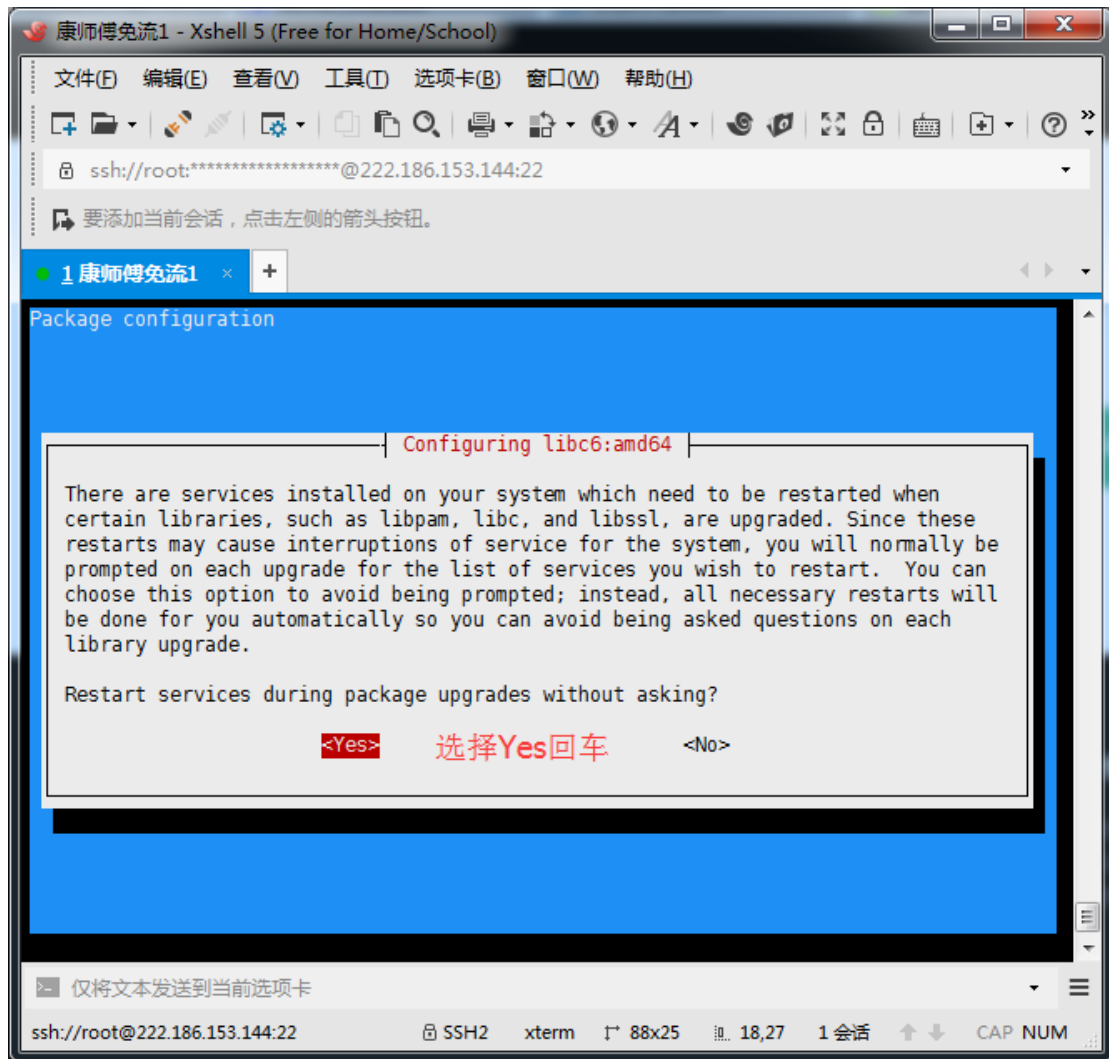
康师傅免流1 - Xshell 5 (Free for Home/School)

文件(F) 编辑(E) 查看(V) 工具(T) 选项卡(B) 窗口(W) 帮助(H)

ssh://root:******************@222.186.153.144:22

要添加当前会话，点击左侧的箭头按钮。

1 康师傅免流1 ×  +

Package configuration

Configuring libc6:amd64

There are services installed on your system which need to be restarted when certain libraries, such as libpam, libc, and libssl, are upgraded. Since these restarts may cause interruptions of service for the system, you will normally be prompted on each upgrade for the list of services you wish to restart. You can choose this option to avoid being prompted; instead, all necessary restarts will be done for you automatically so you can avoid being asked questions on each library upgrade.

Restart services during package upgrades without asking?

<Yes> 选择Yes回车 <No>

仅将文本发送到当前选项卡

ssh://root@222.186.153.144:22 SSH2 xterm 88x25 18,27 1 会话 CAP NUM